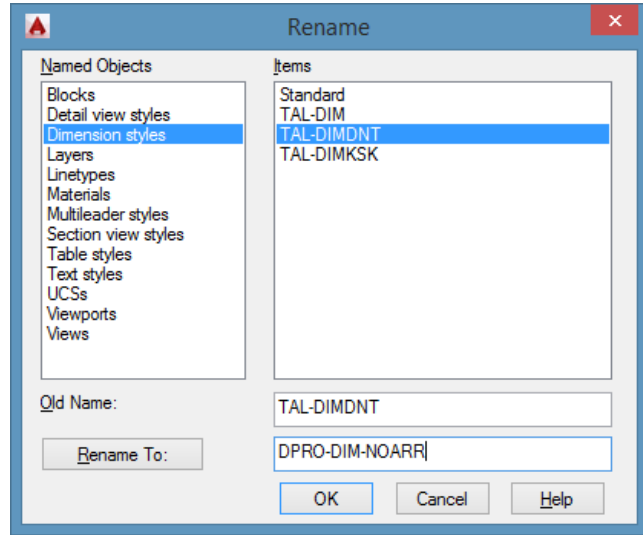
Rename

Named Objects

Blocks
Detail view styles
Dimension styles
Layers
Linetypes
Materials
Multileader styles
Section view styles
Table styles
Text styles
UCSs
Viewports
Views

Items

Standard
TAL-DIM
TAL-DIMDNT
TAL-DIMKSK

Old Name:

TAL-DIMDNT

Rename To:

DPRO-DIM-NOARR

OK

Cancel

Help